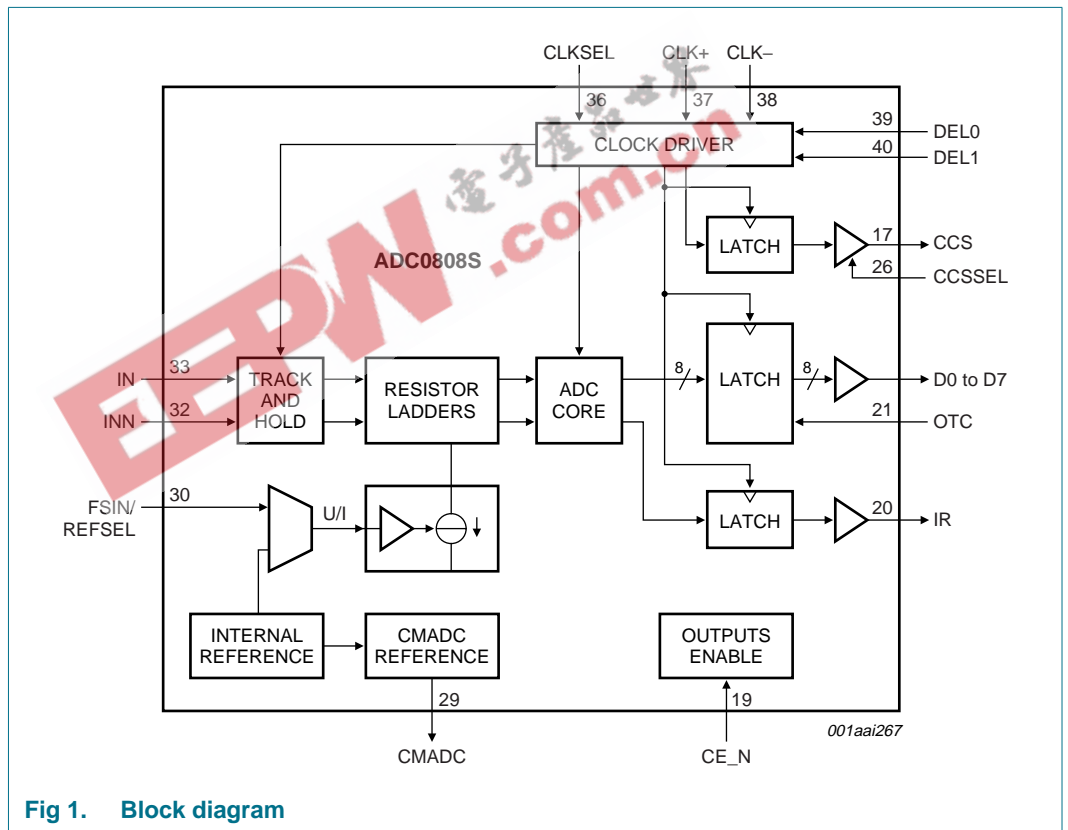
CLKSEL
CLK+
CLK–
36
37
38
CLOCK DRIVER
39
DEL0
40
DEL1
电子产品世界
EEPW.com.cn
LATCH
17
CCS
26
CCSSEL
ADC0808S
IN
33
INN
32
TRACK AND HOLD
RESISTOR LADDERS
ADC CORE
8
LATCH
8
D0 to D7
21
OTC
FSIN/ REFSEL
30
U/I
LATCH
20
IR
INTERNAL REFERENCE
CMADC REFERENCE
OUTPUTS ENABLE
29
19
CMADC
CE_N
001aai267

Fig 1. Block diagram